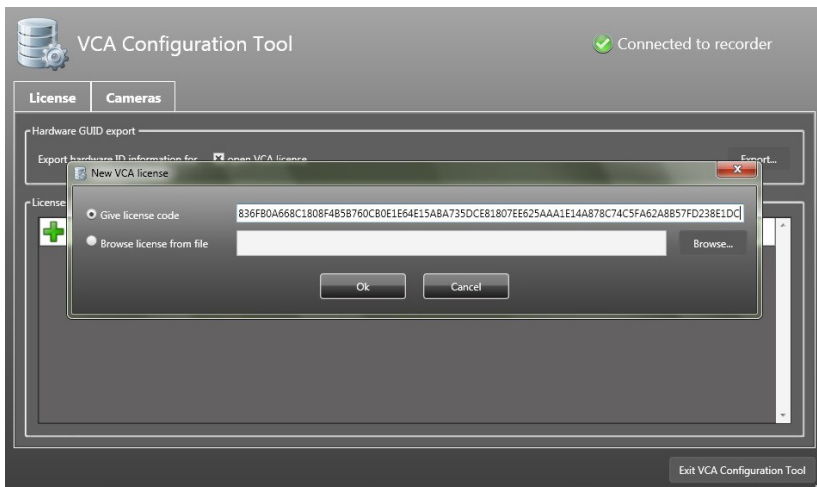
VCA Configuration Tool

Connected to recorder

License

Cameras

Hardware GUID export

Export hardware ID information for open VCA license

Export...

License

New VCA license

x

Give license code

836FB0A668C1808F4B5B760CB0E1E64E15ABA735DCE81807EE625AAA1E14A878C74C5FA62A8B57FD238E1DC

Browse license from file

Browse...

Ok

Cancel

Exit VCA Configuration Tool